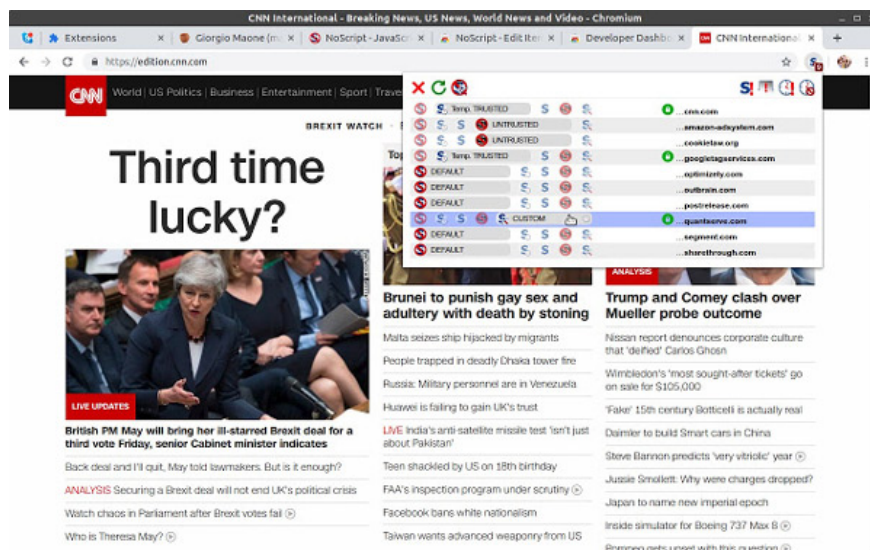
CNN International - Breaking News, US News, World News and Video - Chromium

Extensions | Giorgio Maone (m | NoScript - JavaScr | NoScript - Edit Ite | Developer Dashbo | CNN International

https://edition.cnn.com

CNN World | US Politics | Business | Entertainment | Sport | Trave

BREXIT WATCH

Third time lucky?

| | |
|---|---|
| Temp. TRUSTED | ...cnn.com |
| UNTRUSTED | ...amazon-adsystem.com |
| UNTRUSTED | ...cookielaw.org |
| Temp. TRUSTED | ...googletagservices.com |
| DEFAULT | ...optimizely.com |
| DEFAULT | ...outbrain.com |
| DEFAULT | ...postrelease.com |
| CUSTOM | ...quantserve.com |
| DEFAULT | ...segment.com |
| DEFAULT | ...sharethrough.com |

LIVE UPDATES

British PM May will bring her ill-starred Brexit deal for a third vote Friday, senior Cabinet minister indicates

Back deal and I'll quit, May told lawmakers. But is it enough?

ANALYSIS Securing a Brexit deal will not end UK's political crisis

Watch chaos in Parliament after Brexit votes fail

Who is Theresa May?

Brunei to punish gay sex and adultery with death by stoning

Malta seizes ship hijacked by migrants

People trapped in deadly Dhaka tower fire

Russia: Military personnel are in Venezuela

Huawei is failing to gain UK's trust

LIVE India's anti-satellite missile test 'isn't just about Pakistan'

Teen shackled by US on 18th birthday

FAA's inspection program under scrutiny

Facebook bans white nationalism

Taiwan wants advanced weaponry from US

ANALYSIS

Trump and Comey clash over Mueller probe outcome

Nissan report denounces corporate culture that 'deified' Carlos Ghosn

Wimbledon's 'most sought-after tickets' go on sale for $105,000

'Fake' 15th century Botticelli is actually real

Daimler to build Smart cars in China

Steve Bannon predicts 'very vitriolic' year

Jussie Smollett: Why were charges dropped?

Japan to name new imperial epoch

Inside simulator for Boeing 737 Max 8

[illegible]